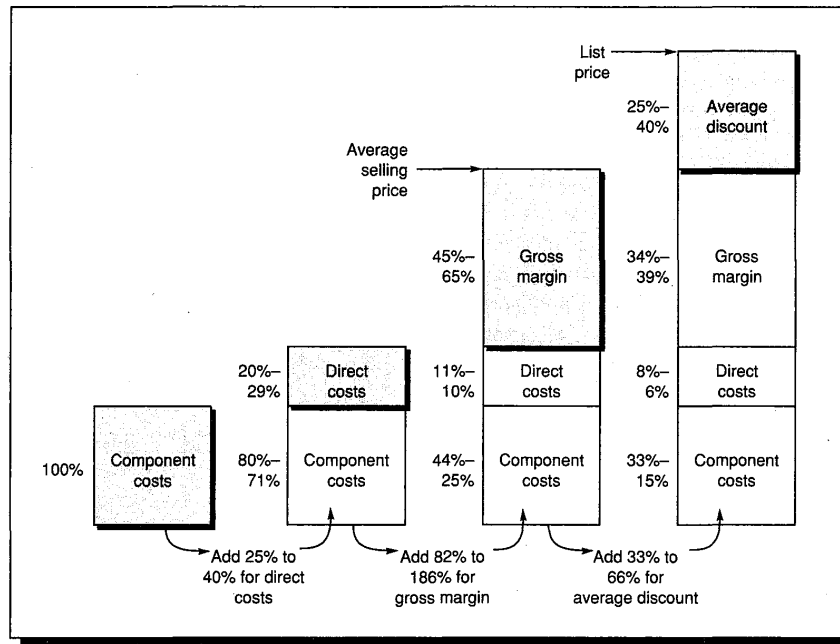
List price

25%–40%

Average discount

Average selling price

45%–65%

Gross margin

34%–39%

Gross margin

20%–29%

Direct costs

11%–10%

Direct costs

8%–6%

Direct costs

100%

Component costs

80%–71%

Component costs

44%–25%

Component costs

33%–15%

Component costs

Add 25% to 40% for direct costs

Add 82% to 186% for gross margin

Add 33% to 66% for average discount